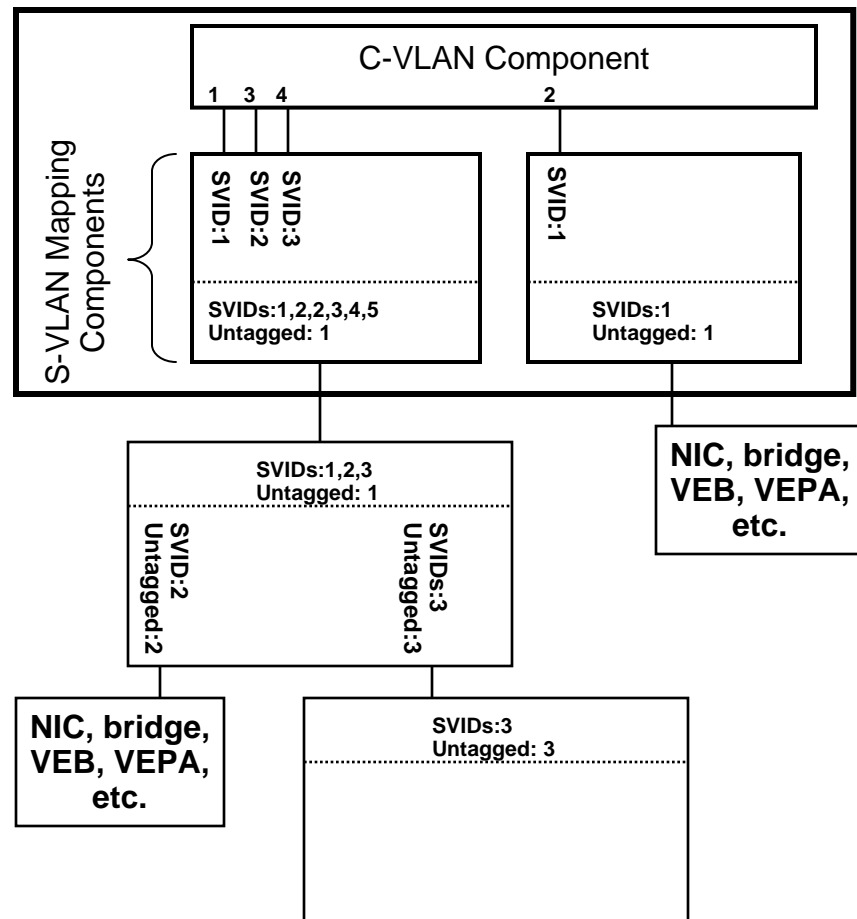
C-VLAN Component

1 3 4

2

S-VLAN Mapping Components

SVID:1

SVID:2

SVID:3

SVIDs:1,2,2,3,4,5
Untagged: 1

SVID:1

SVIDs:1
Untagged: 1

NIC, bridge, VEB, VEPA, etc.

SVIDs:1,2,3
Untagged: 1

SVID:2
Untagged:2

SVIDs:3
Untagged:3

NIC, bridge, VEB, VEPA, etc.

SVIDs:3
Untagged: 3